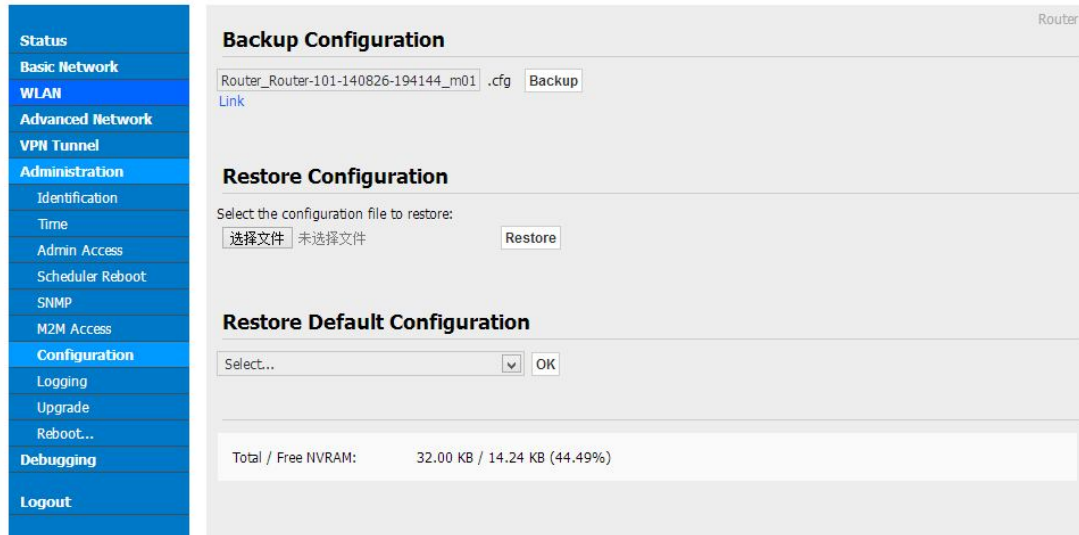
Status
Basic Network
WLAN
Advanced Network
VPN Tunnel
Administration
Identification
Time
Admin Access
Scheduler Reboot
SNMP
M2M Access
Configuration
Logging
Upgrade
Reboot...
Debugging
Logout

Router

Backup Configuration

Router_Router-101-140826-194144_m01 .cfg Backup
Link

Restore Configuration

Select the configuration file to restore:
选择文件 未选择文件 Restore

Restore Default Configuration

Select... OK

Total / Free NVRAM: 32.00 KB / 14.24 KB (44.49%)